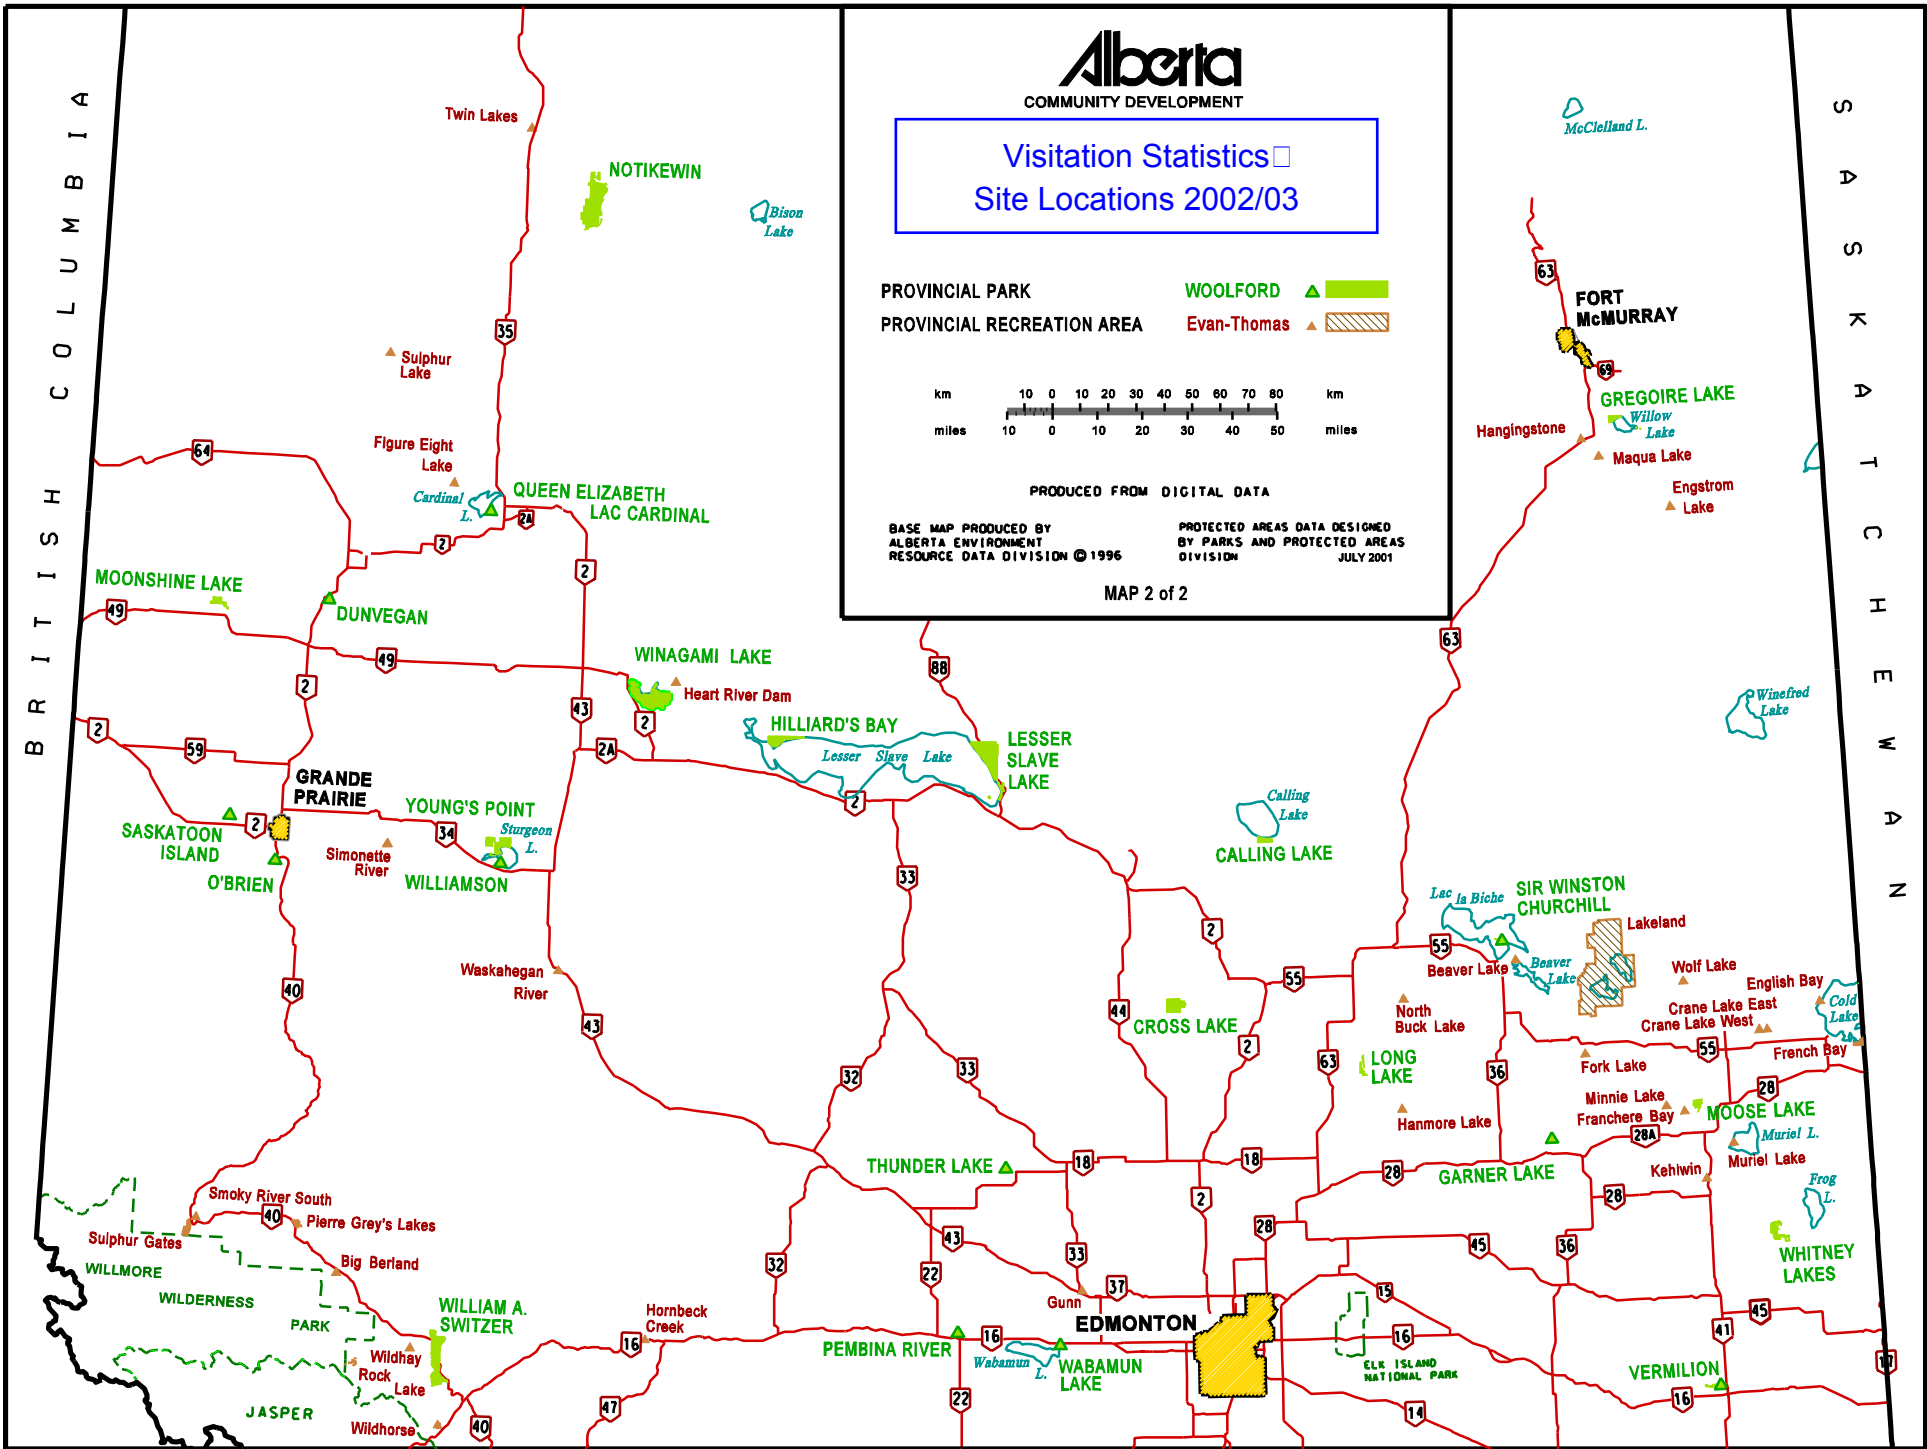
Alberta
COMMUNITY DEVELOPMENT

Visitation Statistics
Site Locations 2002/03

PROVINCIAL PARK WOOLFORD
PROVINCIAL RECREATION AREA Evan-Thomas

km 10 0 10 20 30 40 50 60 70 80 km
miles 10 0 10 20 30 40 50 miles

PRODUCED FROM DIGITAL DATA

BASE MAP PRODUCED BY ALBERTA ENVIRONMENT RESOURCE DATA DIVISION © 1996

PROTECTED AREAS DATA DESIGNED BY PARKS AND PROTECTED AREAS DIVISION JULY 2001

MAP 2 of 2

BRITISH COLUMBIA

SASKATCHEWAN

Twin Lakes
NOTIKEWIN
Bison Lake
McClelland L.
35
Sulphur Lake
63
FORT McMURRAY
69
GREGOIRE LAKE
Willow Lake
Hangingstone
Maqua Lake
Engstrom Lake
Figure Eight Lake
Cardinal L.
QUEEN ELIZABETH
LAC CARDINAL
64
2A
2
MOONSHINE LAKE
DUNVEGAN
49
49
2
WINAGAMI LAKE
Heart River Dam
43
2
88
63
2
59
2A
HILLIARD'S BAY
Lesser Slave Lake
LESSER SLAVE LAKE
Winefred Lake
GRANDE PRAIRIE
YOUNG'S POINT
Sturgeon L.
SASKATOON ISLAND
2
34
2
Calling Lake
O'BRIEN
Simonette River
WILLIAMSON
CALLING LAKE
33
Lac la Biche
SIR WINSTON CHURCHILL
Lakeland
55
Beaver Lake
Beaver Lake
2
Wolf Lake
English Bay
Waskahegan River
40
55
Cold Lake
44
North Buck Lake
Crane Lake East
Crane Lake West
43
CROSS LAKE
2
63
LONG LAKE
36
55
French Bay
32
33
Fork Lake
Minnie Lake
Franchere Bay
28
MOOSE LAKE
Hanmore Lake
28A
Muriel L.
Muriel Lake
THUNDER LAKE
18
18
28
GARNER LAKE
Kehiwin
Smoky River South
2
28
Frog L.
40
Pierre Grey's Lakes
Sulphur Gates
43
28
45
36
WILLMORE
Big Berland
33
WHITNEY LAKES
32
22
WILDERNESS
37
PARK
WILLIAM A. SWITZER
Hornbeck Creek
Gunn
15
EDMONTON
45
16
16
16
41
Wildhay
Rock Lake
PEMBINA RIVER
Wabamun L.
WABAMUN LAKE
ELK ISLAND NATIONAL PARK
VERMILION
17
JASPER
22
47
40
14
16
Wildhorse